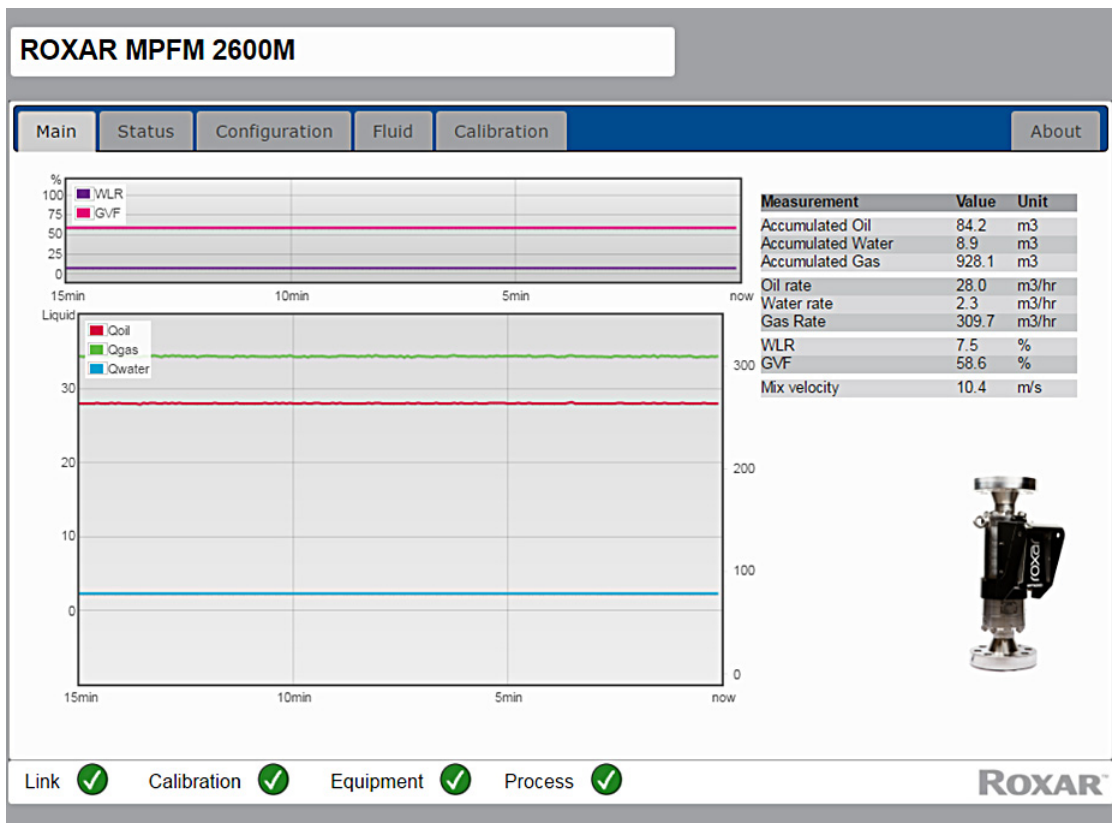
ROXAR MPFM 2600M

Main Status Configuration Fluid Calibration About

%
100
75
50
25
0
WLR
GVF
15min 10min 5min now

Liquid
Qoil
Qgas
Qwater
30
20
10
0
300
200
100
0
15min 10min 5min now

| Measurement | Value | Unit |
|---|---|---|
| Accumulated Oil | 84.2 | m3 |
| Accumulated Water | 8.9 | m3 |
| Accumulated Gas | 928.1 | m3 |
| Oil rate | 28.0 | m3/hr |
| Water rate | 2.3 | m3/hr |
| Gas Rate | 309.7 | m3/hr |
| WLR | 7.5 | % |
| GVF | 58.6 | % |
| Mix velocity | 10.4 | m/s |

roxar

Link Calibration Equipment Process

ROXAR™